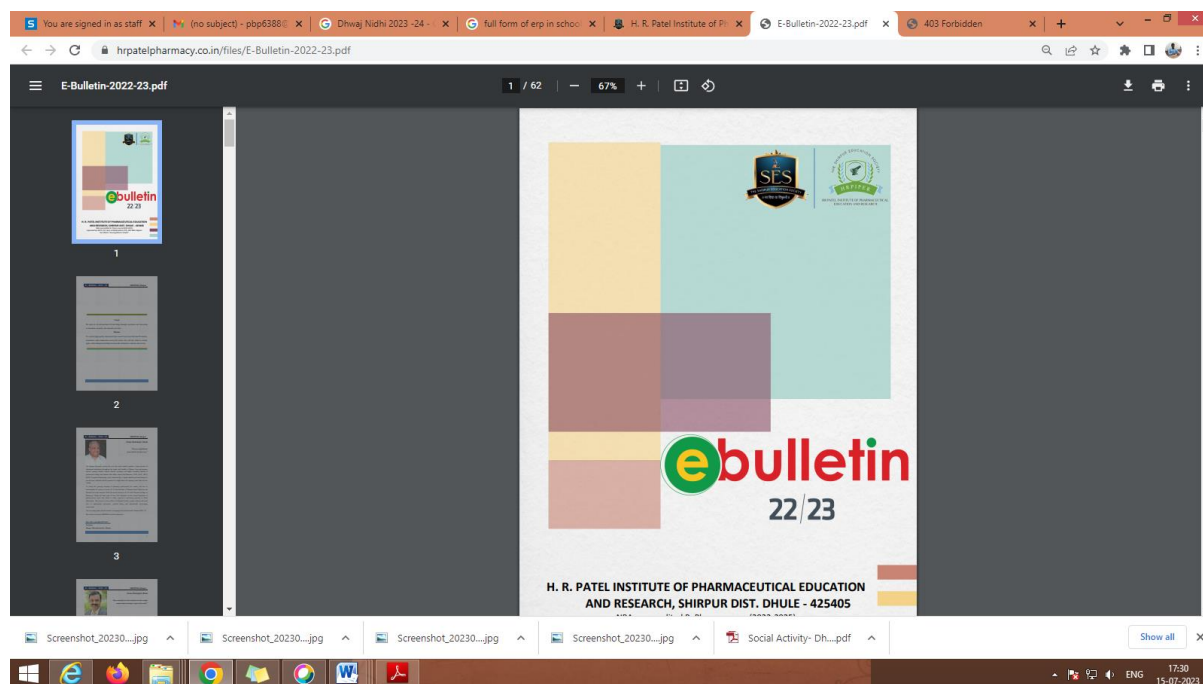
You are signed in as staff × | (no subject) - pbp6388 × | Dhwaj Nidhi 2023 -24 × | full form of erp in school × | H. R. Patel Institute of Ph × | E-Bulletin-2022-23.pdf × | 403 Forbidden ×

hrpatelpharmacy.co.in/files/E-Bulletin-2022-23.pdf

E-Bulletin-2022-23.pdf

1 / 62 | − 67% +

1

2

3

SES

HRPIPER

ebulletin
22/23

H. R. PATEL INSTITUTE OF PHARMACEUTICAL EDUCATION AND RESEARCH, SHIRPUR DIST. DHULE - 425405

Screenshot_20230....jpg
Screenshot_20230....jpg
Screenshot_20230....jpg
Screenshot_20230....jpg
Social Activity- Dh....pdf
Show all

ENG 17:30 15-07-2023